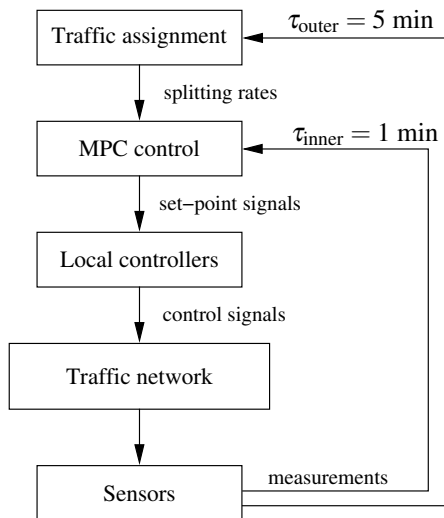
Traffic assignment

$\tau_{\text{outer}} = 5$ min

splitting rates

MPC control

$\tau_{\text{inner}} = 1$ min

set−point signals

Local controllers

control signals

Traffic network

Sensors

measurements